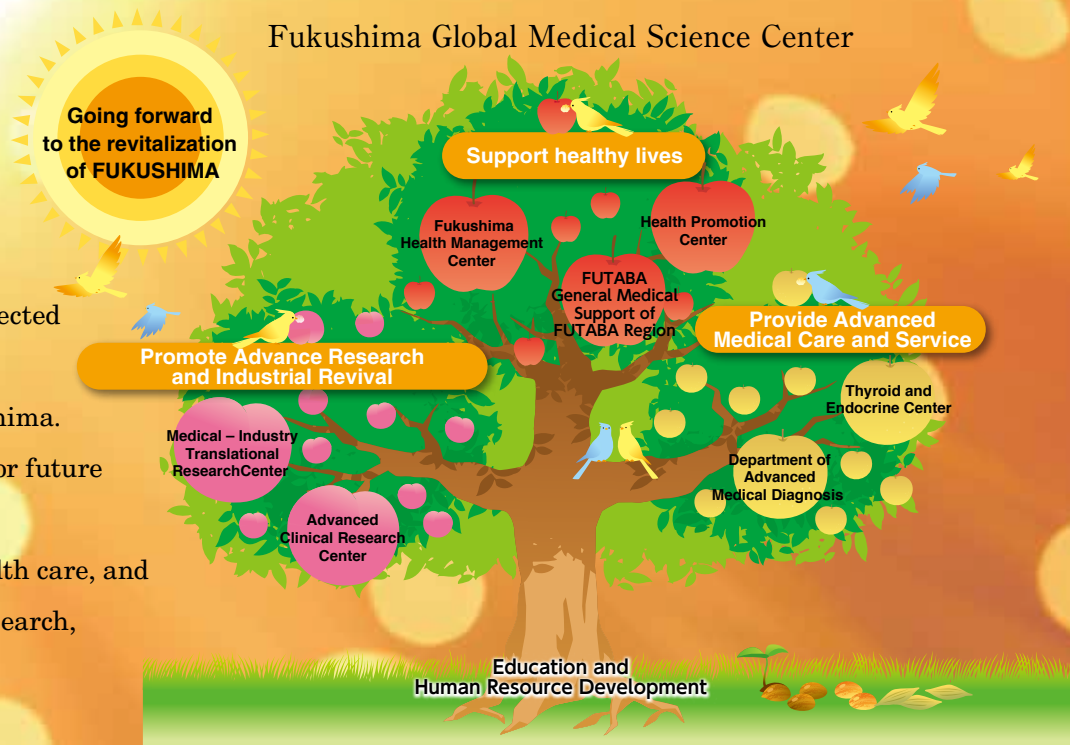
Fukushima Global Medical Science Center

Going forward to the revitalization of FUKUSHIMA

ected

hima.

or future

th care, and

earch,

Support healthy lives

Fukushima Health Management Center

Health Promotion Center

FUTABA General Medical Support of FUTABA Region

Provide Advanced Medical Care and Service

Promote Advance Research and Industrial Revival

Medical – Industry Translational ResearchCenter

Thyroid and Endocrine Center

Department of Advanced Medical Diagnosis

Advanced Clinical Research Center

Education and Human Resource Development